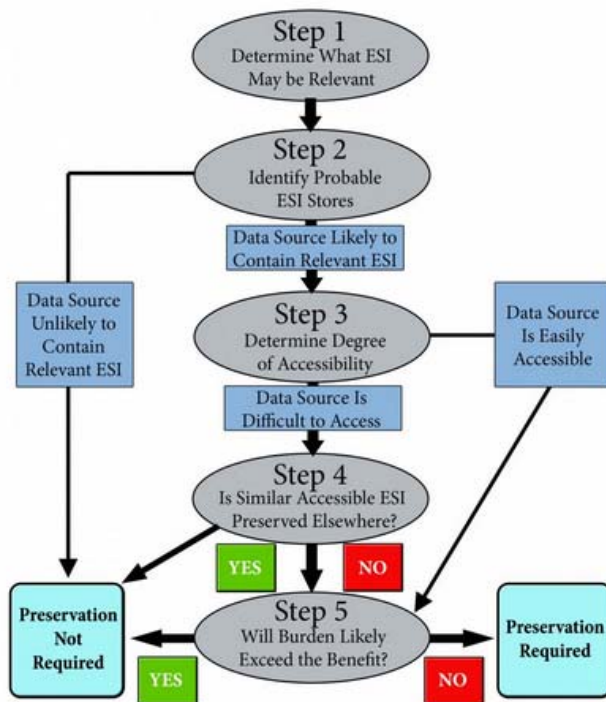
Step 1
Determine What ESI May be Relevant

Step 2
Identify Probable ESI Stores

Data Source Likely to Contain Relevant ESI

Data Source Unlikely to Contain Relevant ESI

Step 3
Determine Degree of Accessibility

Data Source Is Easily Accessible

Data Source Is Difficult to Access

Step 4
Is Similar Accessible ESI Preserved Elsewhere?

YES

NO

Preservation Not Required

Step 5
Will Burden Likely Exceed the Benefit?

Preservation Required

YES

NO